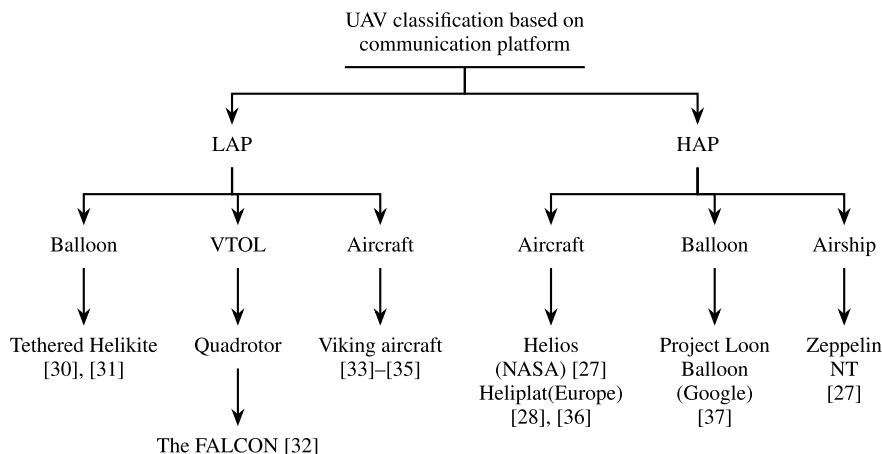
UAV classification based on communication platform

LAP

HAP

Balloon

VTOL

Aircraft

Aircraft

Balloon

Airship

Tethered Helikite [30], [31]

Quadrotor

The FALCON [32]

Viking aircraft [33]–[35]

Helios (NASA) [27] Heliplat(Europe) [28], [36]

Project Loon Balloon (Google) [37]

Zeppelin NT [27]